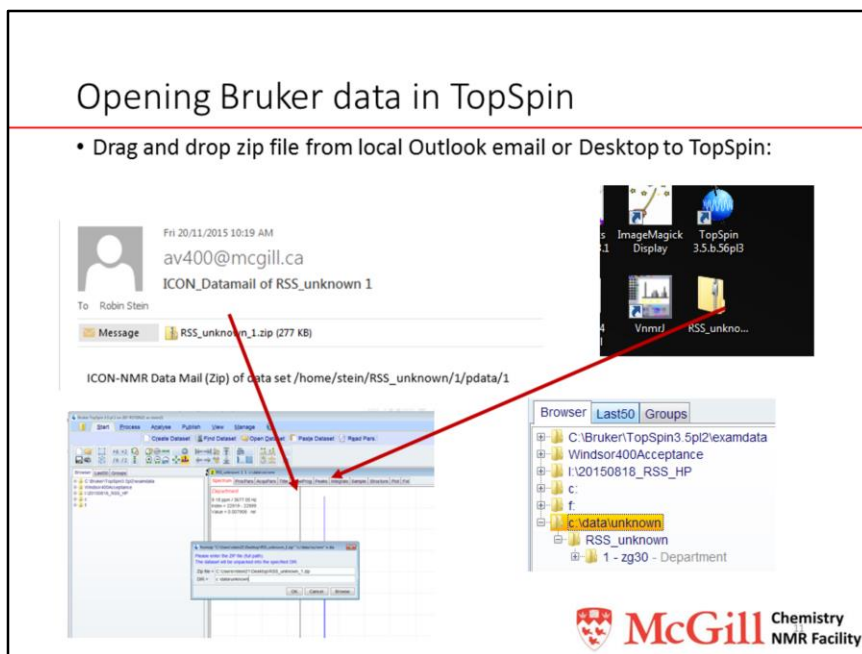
Opening Bruker data in TopSpin

• Drag and drop zip file from local Outlook email or Desktop to TopSpin:

Fri 20/11/2015 10:19 AM
av400@mcgill.ca
ICON_Datamail of RSS_unknown 1
To Robin Stein

Message RSS_unknown_1.zip (277 KB)

ICON-NMR Data Mail (Zip) of data set /home/stein/RSS_unknown/1/pdata/1

ImageMagick Display
TopSpin 3.5.b.56pl3
VnmrJ
RSS_unkno...

Start Process Analyse Publish View Manage
Create Dataset Find Dataset Open Dataset Paste Dataset Read Pars.
Browser Last50 Groups
Spectrum ProcPars AcquPars Title PulseProg Peaks Integrals Sample Structure Plot Fid
Department
OK Cancel Browse

Browser Last50 Groups
C:\Bruker\TopSpin3.5pl2\examdata
Windsor400Acceptance
I:\20150818_RSS_HP
c:
f:
c:\data\unknown
RSS_unknown
1 - zg30 - Department

McGill Chemistry NMR Facility